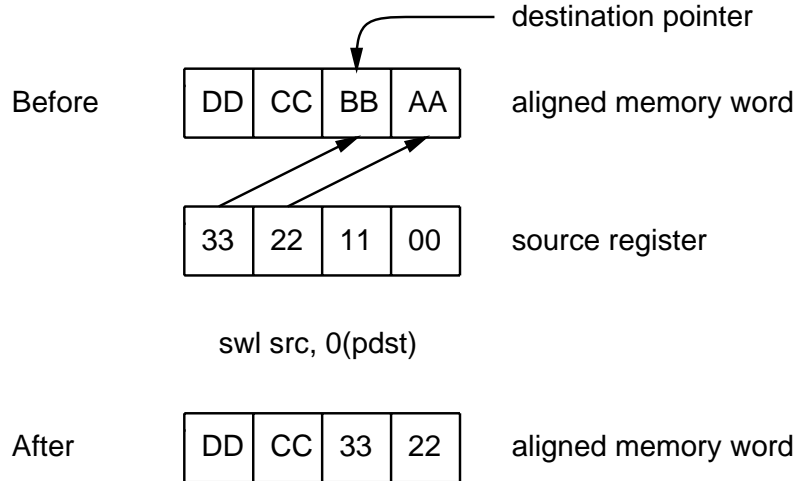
destination pointer

Before

| DD | CC | BB | AA |
|---|---|---|---|

aligned memory word

| 33 | 22 | 11 | 00 |
|---|---|---|---|

source register

swl src, 0(pdst)

After

| DD | CC | 33 | 22 |
|---|---|---|---|

aligned memory word